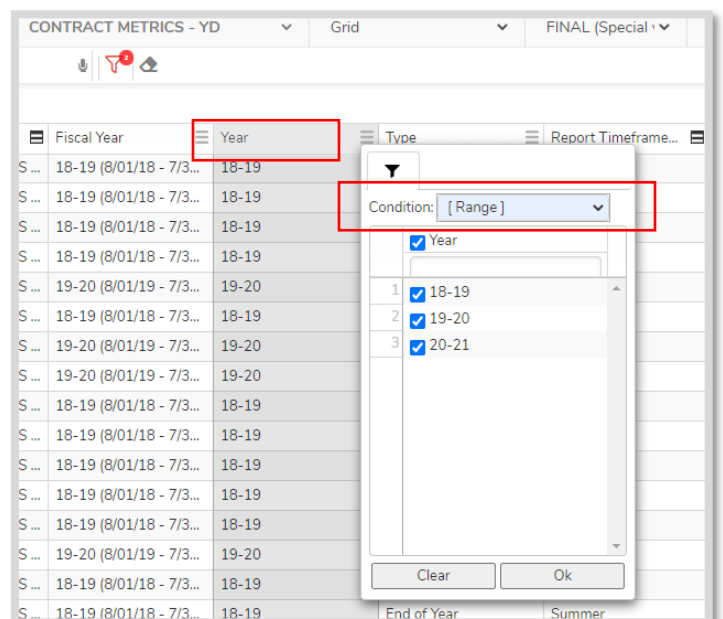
CONTRACT METRICS - YD
Grid
FINAL (Special

| | Fiscal Year | Year | Type | Report Timeframe... |
|---|---|---|---|---|
| S ... | 18-19 (8/01/18 - 7/3... | 18-19 | | |
| S ... | 18-19 (8/01/18 - 7/3... | 18-19 | | |
| S ... | 18-19 (8/01/18 - 7/3... | 18-19 | | |
| S ... | 18-19 (8/01/18 - 7/3... | 18-19 | | |
| S ... | 19-20 (8/01/19 - 7/3... | 19-20 | | |
| S ... | 18-19 (8/01/18 - 7/3... | 18-19 | | |
| S ... | 19-20 (8/01/19 - 7/3... | 19-20 | | |
| S ... | 19-20 (8/01/19 - 7/3... | 19-20 | | |
| S ... | 18-19 (8/01/18 - 7/3... | 18-19 | | |
| S ... | 18-19 (8/01/18 - 7/3... | 18-19 | | |
| S ... | 18-19 (8/01/18 - 7/3... | 18-19 | | |
| S ... | 18-19 (8/01/18 - 7/3... | 18-19 | | |
| S ... | 18-19 (8/01/18 - 7/3... | 18-19 | | |
| S ... | 19-20 (8/01/19 - 7/3... | 19-20 | | |
| S ... | 18-19 (8/01/18 - 7/3... | 18-19 | | |
| S ... | 18-19 (8/01/18 - 7/3... | 18-19 | End of Year | Summer |

Condition: [ Range ]
Year
1 18-19
2 19-20
3 20-21
Clear
Ok